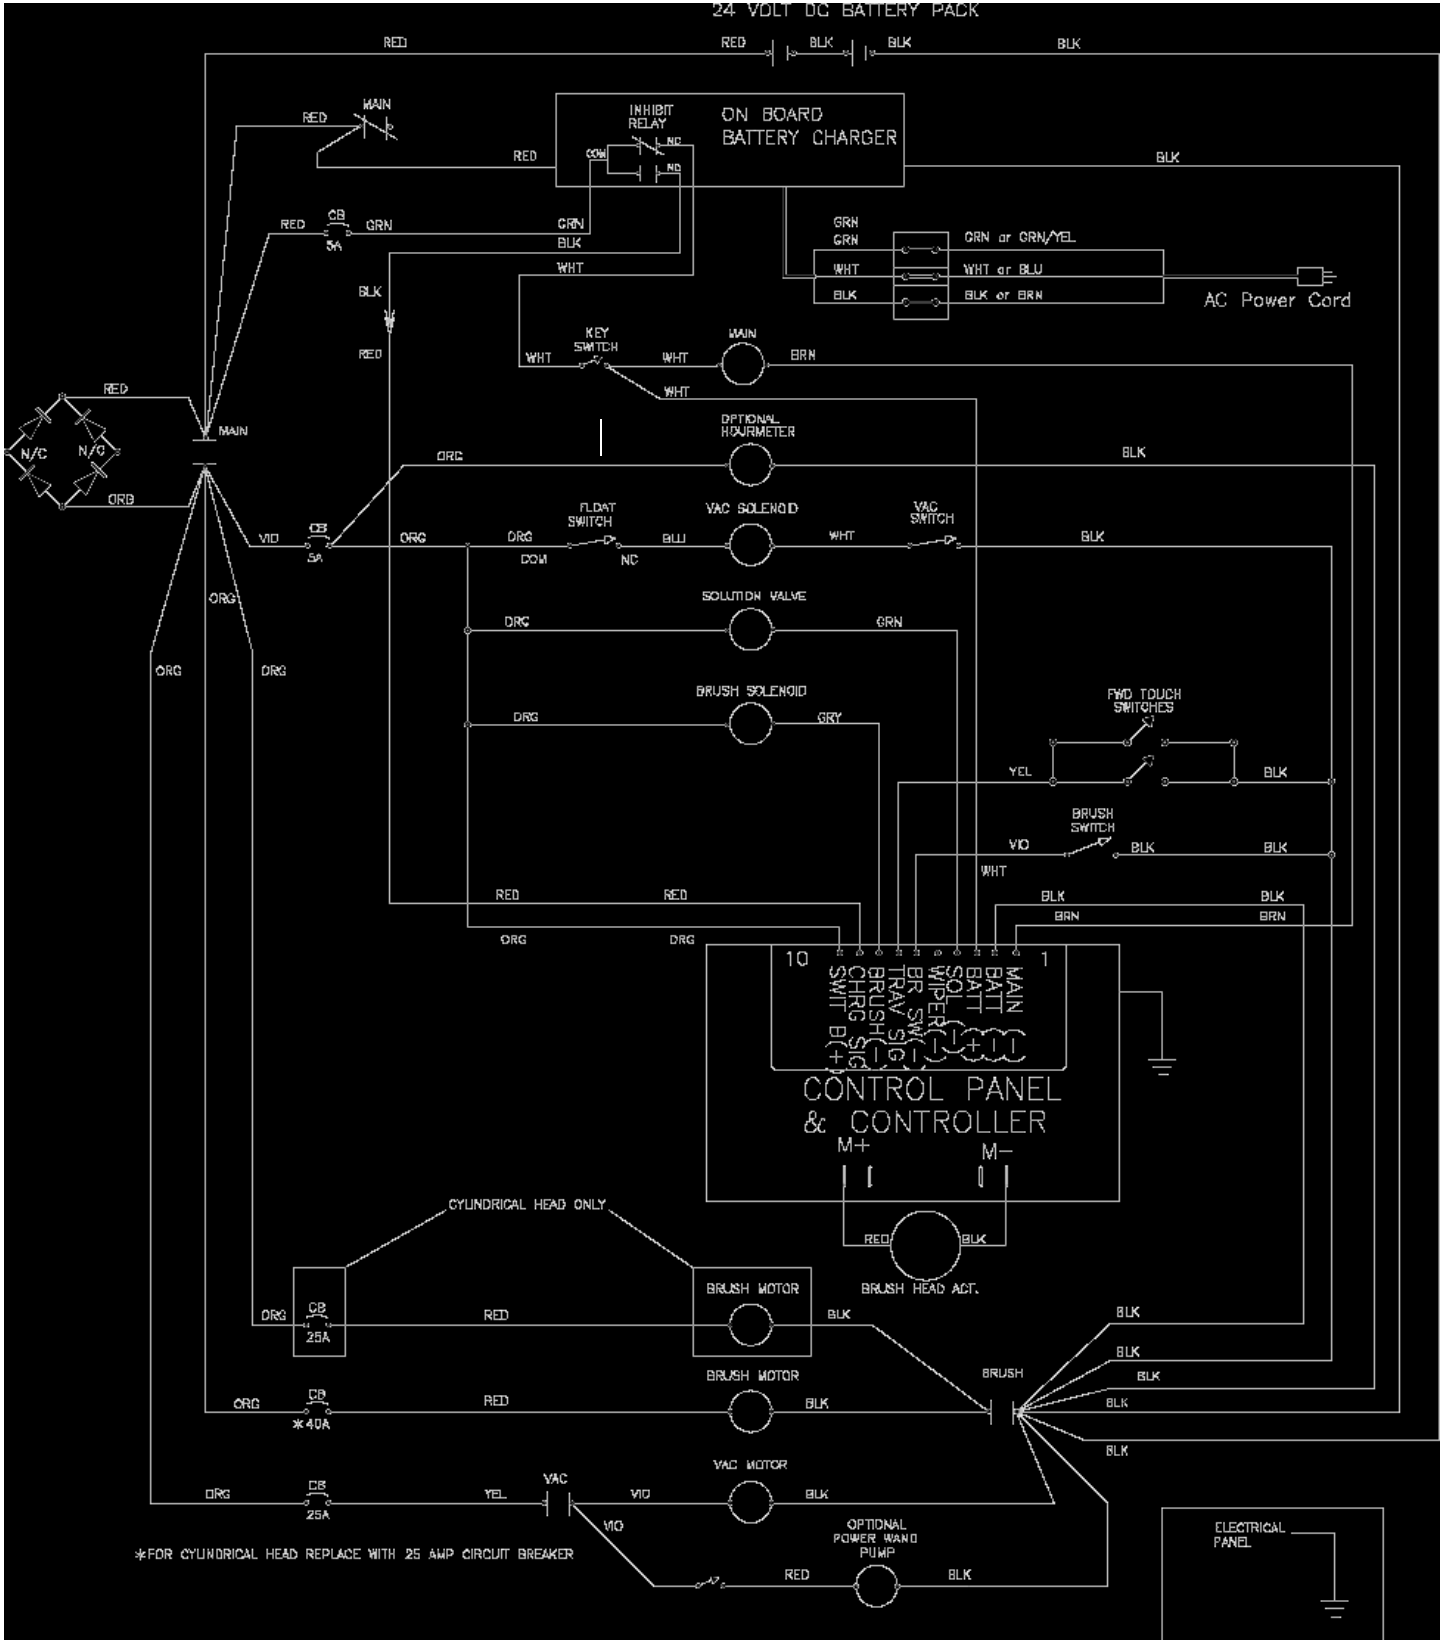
24 VOLT DC BATTERY PACK

RED
RED
BLK
BLK
BLK

RED
MAIN

INHIBIT RELAY
COM
NC
NO
ON BOARD BATTERY CHARGER
RED
BLK

RED
CB
5A
GRN
GRN
BLK
WHT
BLK

GRN
GRN
GRN or GRN/YEL
WHT
WHT or BLU
BLK
BLK or BRN
AC Power Cord

RED

KEY SWITCH
WHT
WHT
WHT
MAIN
BRN

RED
N/C
N/C
MAIN
ORG

OPTIONAL HOURMETER
ORG
BLK

VIO
CB
5A
ORG
FLOAT SWITCH
ORG
COM
NC
BLU
VAC SOLENOID
WHT
VAC SWITCH
BLK

ORG
SOLUTION VALVE
ORG
GRN

ORG
ORG
BRUSH SOLENOID
ORG
GRY

FWD TOUCH SWITCHES
YEL
BLK

BRUSH SWITCH
VIO
BLK
BLK
WHT

RED
RED
BLK
BLK
BRN
BRN
ORG
ORG

10
1
SWIT B(+)
CHRG SIG
BRUSH(-)
TRAV SIG
BR SW(-)
WIPER(-)
SOL(-)
BATT(+)
BATT(-)
MAIN(-)
CONTROL PANEL & CONTROLLER
M+
M-

RED
BLK
BRUSH HEAD ACT.

CYLINDRICAL HEAD ONLY
ORG
CB
25A
RED
BRUSH MOTOR
BLK
BLK
BLK
BRUSH
BLK

ORG
CB
*40A
RED
BRUSH MOTOR
BLK
BLK
BLK

ORG
CB
25A
YEL
VAC
VIO
VAC MOTOR
BLK

VIO
*FOR CYLINDRICAL HEAD REPLACE WITH 25 AMP CIRCUIT BREAKER
RED
OPTIONAL POWER WAND PUMP
BLK

ELECTRICAL PANEL